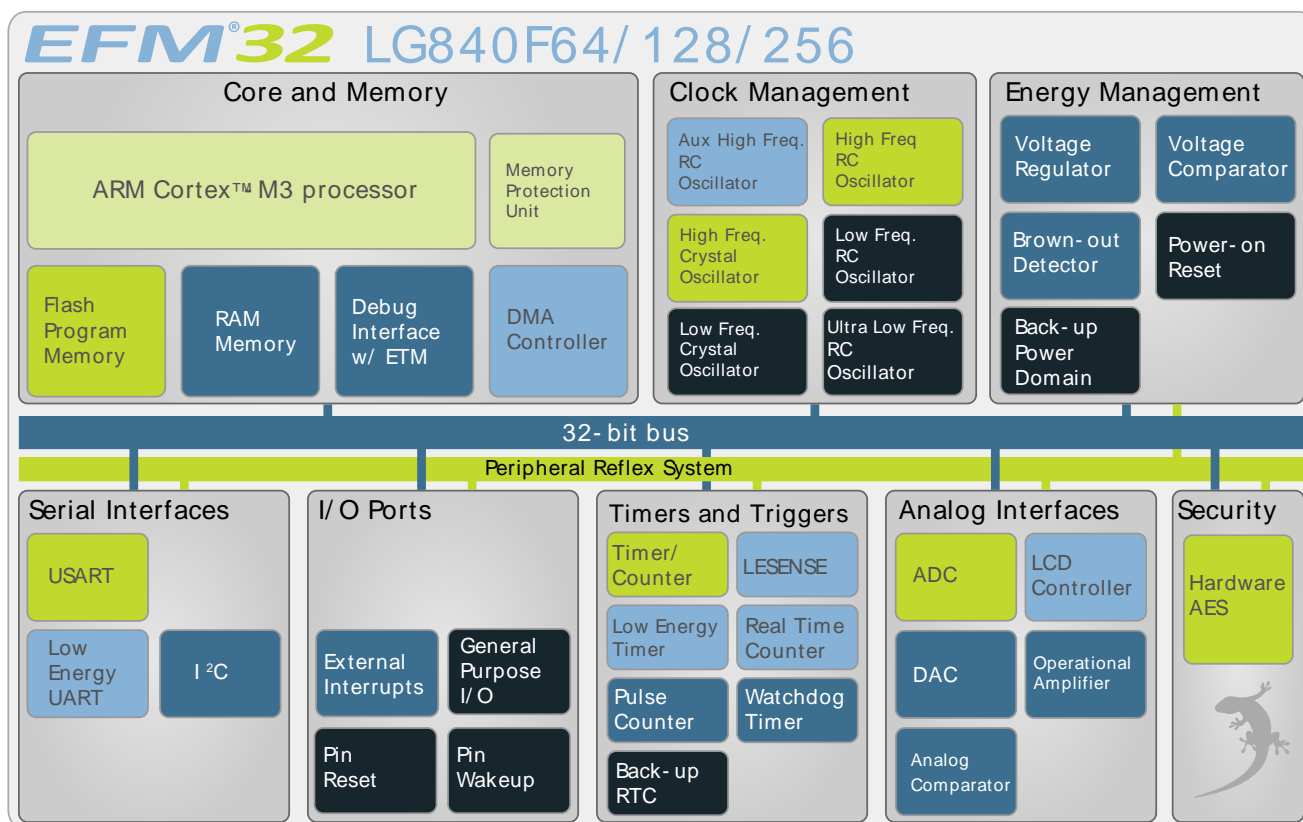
EFM®32 LG840F64/128/256

Core and Memory

ARM Cortex™ M3 processor

Memory Protection Unit

Flash Program Memory

RAM Memory

Debug Interface w/ ETM

DMA Controller

Clock Management

Aux High Freq. RC Oscillator

High Freq RC Oscillator

High Freq. Crystal Oscillator

Low Freq. RC Oscillator

Low Freq. Crystal Oscillator

Ultra Low Freq. RC Oscillator

Energy Management

Voltage Regulator

Voltage Comparator

Brown-out Detector

Power-on Reset

Back-up Power Domain

32-bit bus

Peripheral Reflex System

Serial Interfaces

USART

Low Energy UART

I$^2$C

I/O Ports

External Interrupts

General Purpose I/O

Pin Reset

Pin Wakeup

Timers and Triggers

Timer/ Counter

LESENSE

Low Energy Timer

Real Time Counter

Pulse Counter

Watchdog Timer

Back-up RTC

Analog Interfaces

ADC

LCD Controller

DAC

Operational Amplifier

Analog Comparator

Security

Hardware AES